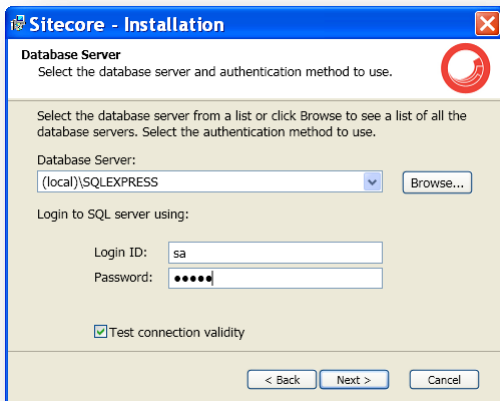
Sitecore - Installation

Database Server
Select the database server and authentication method to use.

Select the database server from a list or click Browse to see a list of all the database servers. Select the authentication method to use.

Database Server:
(local)\SQLEXPRESS
Browse...

Login to SQL server using:

Login ID: sa
Password: •••••

Test connection validity

< Back
Next >
Cancel